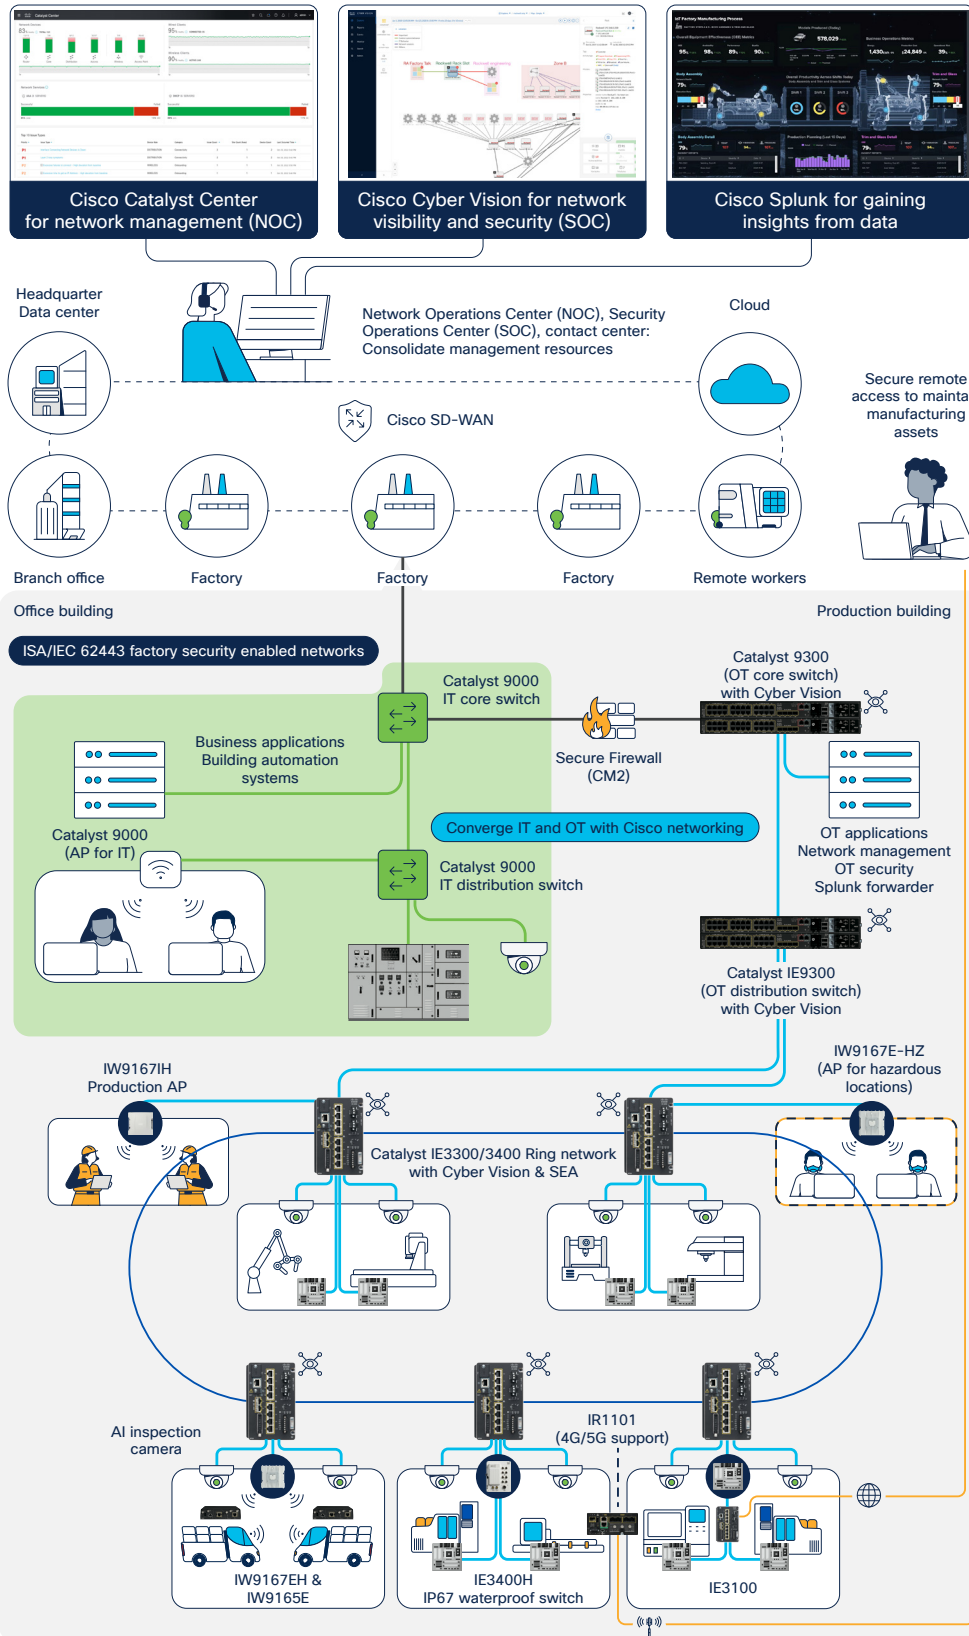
Cisco Catalyst Center for network management (NOC)

Cisco Cyber Vision for network visibility and security (SOC)

Cisco Splunk for gaining insights from data

Headquarter Data center

Network Operations Center (NOC), Security Operations Center (SOC), contact center: Consolidate management resources

Cloud

Secure remote access to maintain manufacturing assets

Cisco SD-WAN

Branch office

Factory

Factory

Factory

Remote workers

Office building

Production building

ISA/IEC 62443 factory security enabled networks

Catalyst 9000 IT core switch

Catalyst 9300 (OT core switch) with Cyber Vision

Business applications Building automation systems

Secure Firewall (CM2)

Converge IT and OT with Cisco networking

Catalyst 9000 (AP for IT)

Catalyst 9000 IT distribution switch

OT applications Network management OT security Splunk forwarder

Catalyst IE9300 (OT distribution switch) with Cyber Vision

IW9167IH Production AP

IW9167E-HZ (AP for hazardous locations)

Catalyst IE3300/3400 Ring network with Cyber Vision & SEA

AI inspection camera

IR1101 (4G/5G support)

IW9167EH & IW9165E

IE3400H IP67 waterproof switch

IE3100